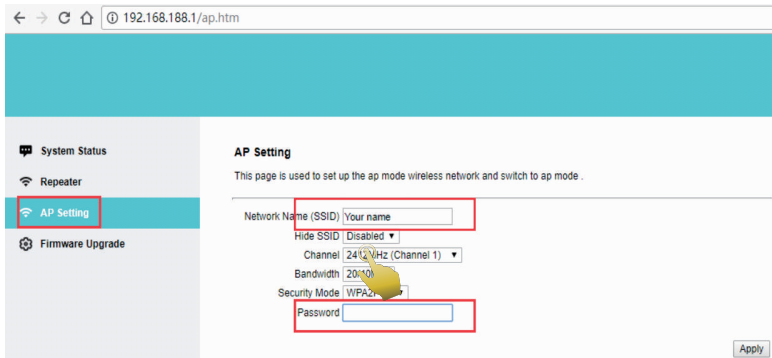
192.168.188.1/ap.htm

System Status
Repeater
AP Setting
Firmware Upgrade

AP Setting

This page is used to set up the ap mode wireless network and switch to ap mode .

Network Name (SSID) Your name
Hide SSID Disabled
Channel 24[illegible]Hz (Channel 1)
Bandwidth 20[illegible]
Security Mode WPA2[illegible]
Password

Apply